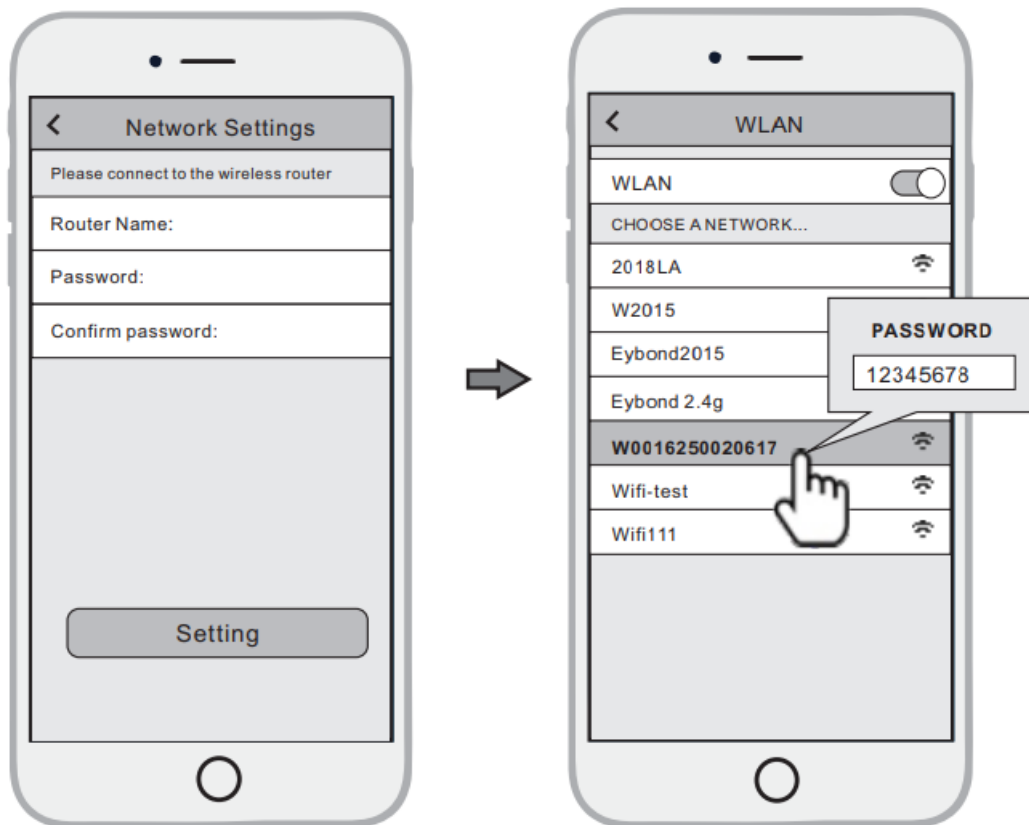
<
Network Settings

Please connect to the wireless router

Router Name:

Password:

Confirm password:

Setting

<
WLAN

WLAN

CHOOSE A NETWORK...

2018LA

W2015

Eybond2015

Eybond 2.4g

W0016250020617

Wifi-test

Wifi111

PASSWORD

12345678